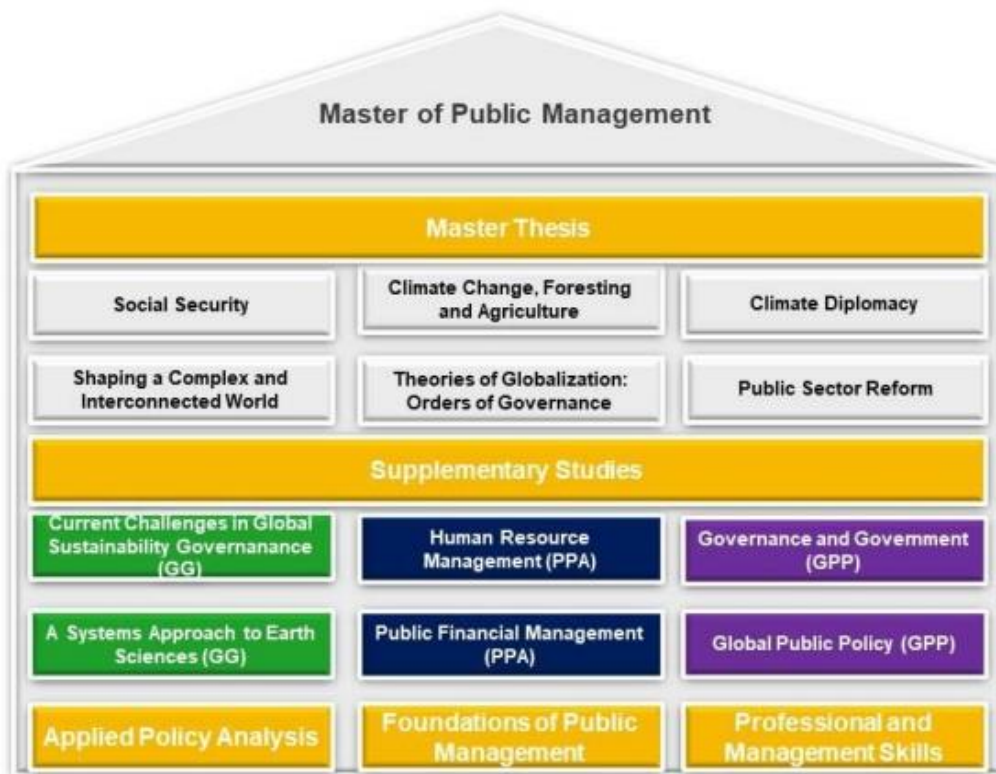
Master of Public Management

Master Thesis

Social Security

Climate Change, Foresting and Agriculture

Climate Diplomacy

Shaping a Complex and Interconnected World

Theories of Globalization: Orders of Governance

Public Sector Reform

Supplementary Studies

Current Challenges in Global Sustainability Governanance (GG)

Human Resource Management (PPA)

Governance and Govemment (GPP)

A Systems Approach to Earth Sciences (GG)

Public Financial Management (PPA)

Global Public Policy (GPP)

Applied Policy Analysis

Foundations of Public Management

Professional and Management Skills